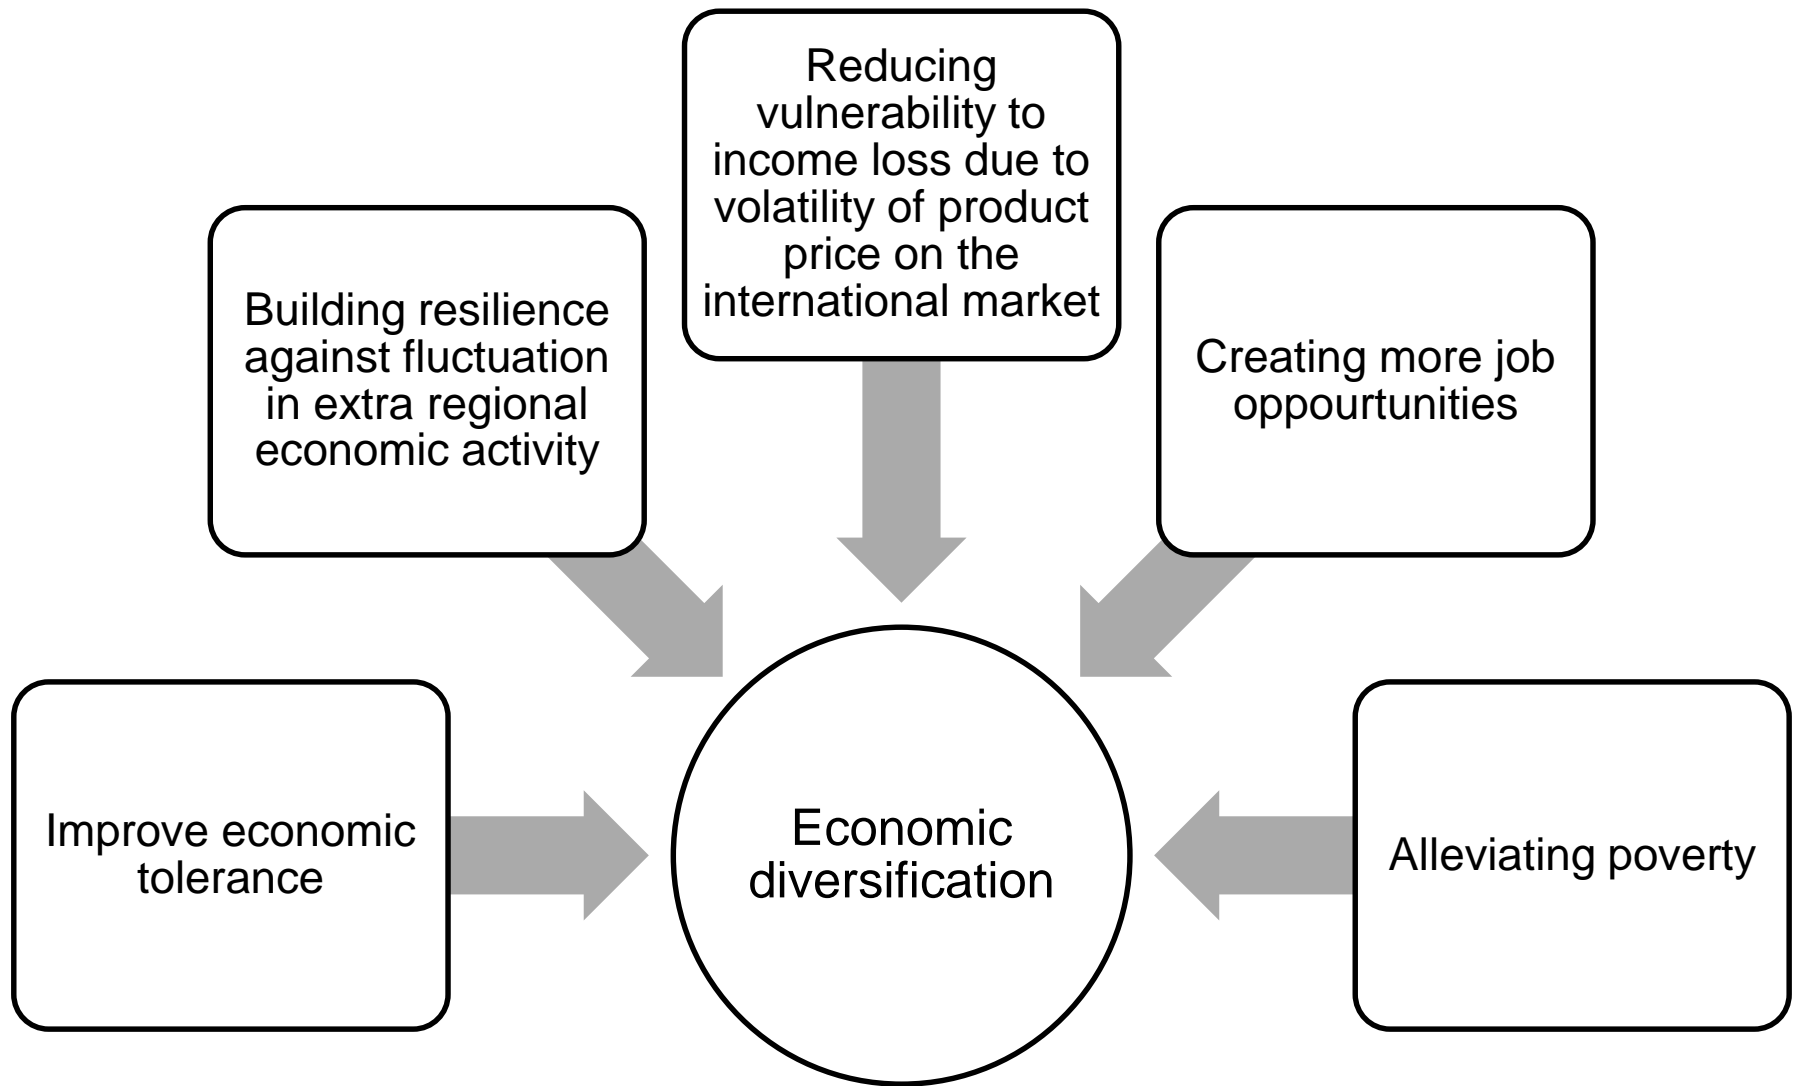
Reducing vulnerability to income loss due to volatility of product price on the international market

Building resilience against fluctuation in extra regional economic activity

Creating more job oppourtunities

Improve economic tolerance

Economic diversification

Alleviating poverty